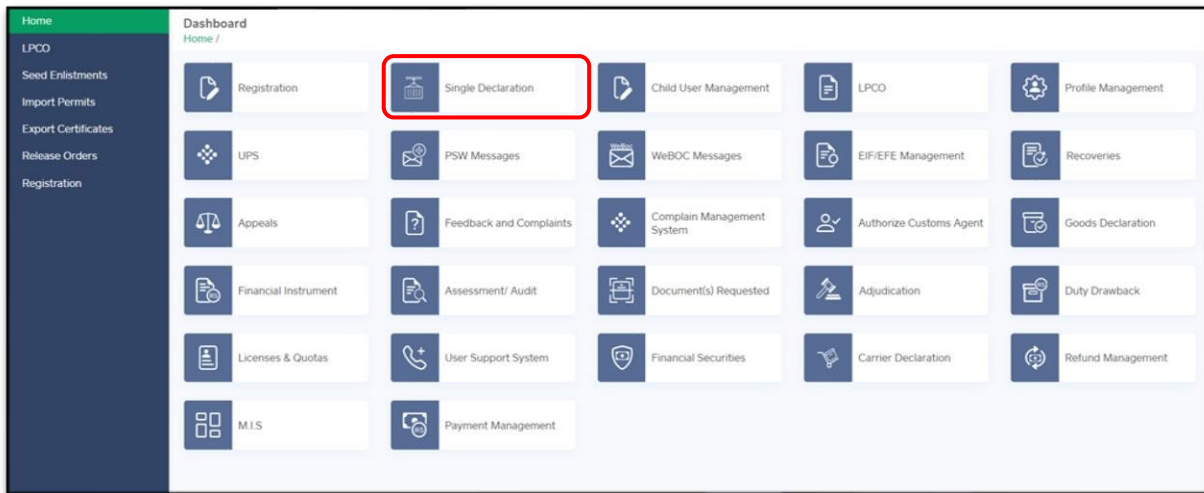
Home
LPCO
Seed Enlistments
Import Permits
Export Certificates
Release Orders
Registration

Dashboard
Home /

Registration
Single Declaration
Child User Management
LPCO
Profile Management
UPS
PSW Messages
WeBOC WeBOC Messages
EIF/EFE Management
Recoveries
Appeals
Feedback and Complaints
Complain Management System
Authorize Customs Agent
Goods Declaration
Financial Instrument
Assessment/ Audit
Document(s) Requested
Adjudication
Duty Drawback
Licenses & Quotas
User Support System
Financial Securities
Carrier Declaration
Refund Management
M.I.S
Payment Management